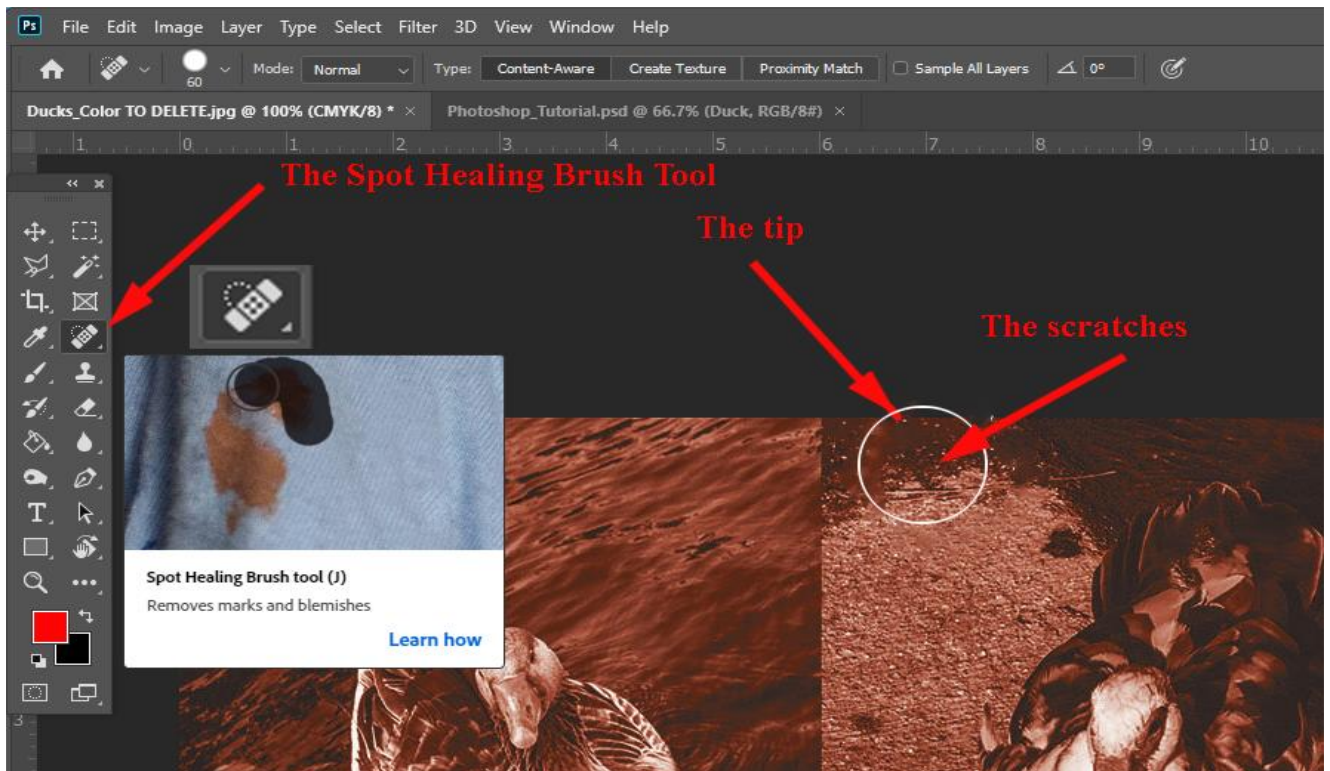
Ps File Edit Image Layer Type Select Filter 3D View Window Help

60 Mode: Normal Type: Content-Aware Create Texture Proximity Match Sample All Layers 0°

Ducks_Color TO DELETE.jpg @ 100% (CMYK/8) * × Photoshop_Tutorial.psd @ 66.7% (Duck, RGB/8#) ×

1 0 1 2 3 4 5 6 7 8 9 10

The Spot Healing Brush Tool

The tip

The scratches

Spot Healing Brush tool (J)

Removes marks and blemishes

Learn how

3